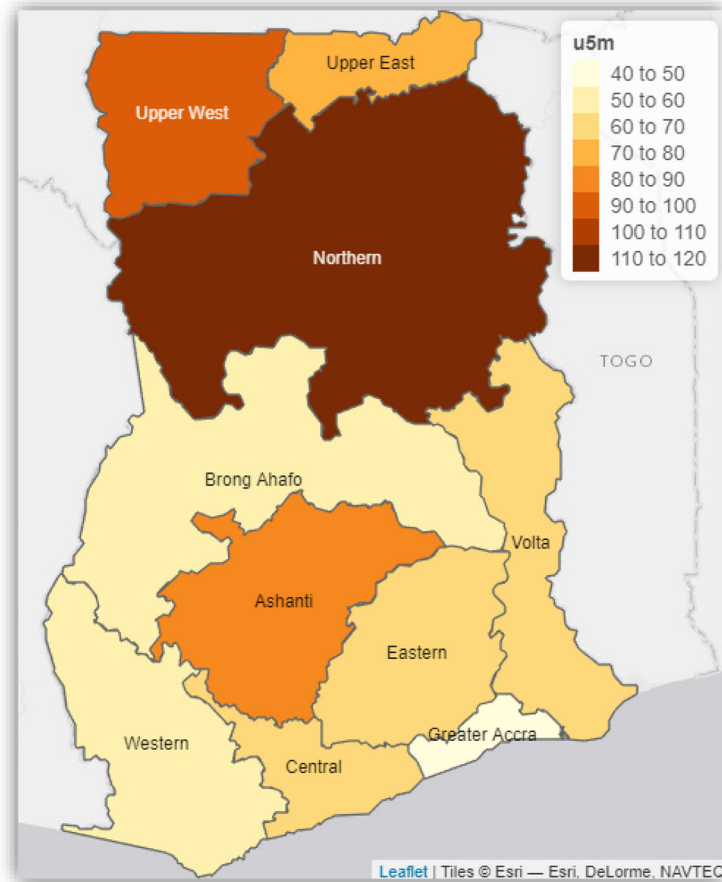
Upper East
Upper West
Northern
u5m
40 to 50
50 to 60
60 to 70
70 to 80
80 to 90
90 to 100
100 to 110
110 to 120
TOGO
Brong Ahafo
Volta
Ashanti
Eastern
Western
Greater Accra
Central
Leaflet | Tiles © Esri — Esri, DeLorme, NAVTEC